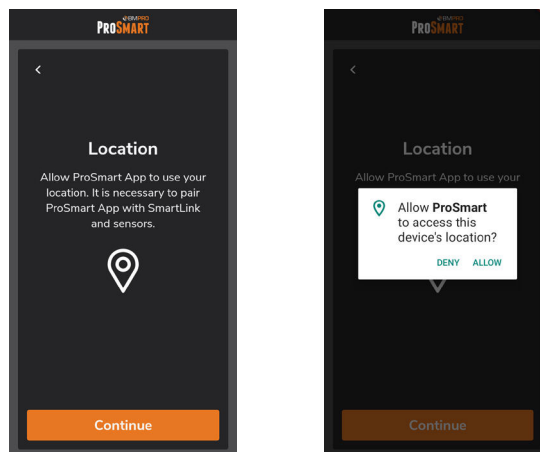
BMPRO PROSMART

<

Location

Allow ProSmart App to use your location. It is necessary to pair ProSmart App with SmartLink and sensors.

Continue

BMPRO PROSMART

<

Location

Allow ProSmart App to use your

Allow **ProSmart** to access this device's location?

DENY ALLOW

Continue